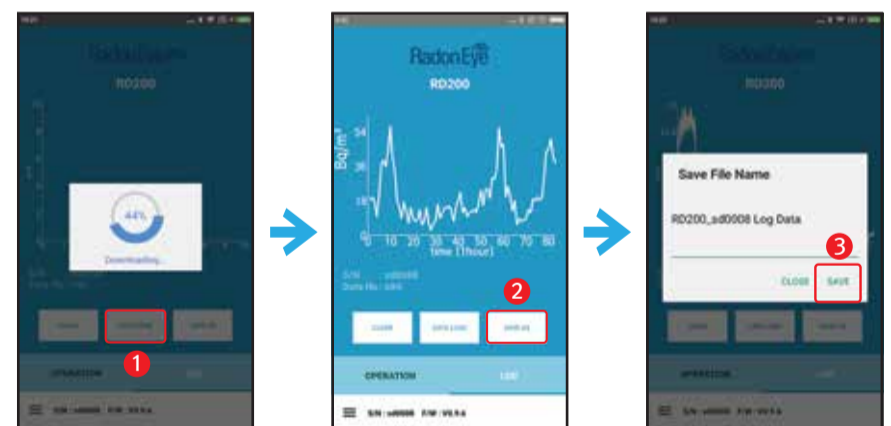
RadonEye
RD200
44%
Downloading...
1
OPERATION
S/N : rd0008 F/W : V0.9.6

RadonEye
RD200
Bq/m³
54
36
18
0
0 10 20 30 40 50 60 70 80
time (1hour)
S/N : rd0008
Data No : 684
2
CLEAR
DATA LOAD
SHARE
OPERATION
LOG
S/N : rd0008 F/W : V0.9.6

RadonEye
RD200
Save File Name
RD200_rd0008 Log Data
3
CLOSE
SAVE
OPERATION
LOG
S/N : rd0008 F/W : V0.9.6